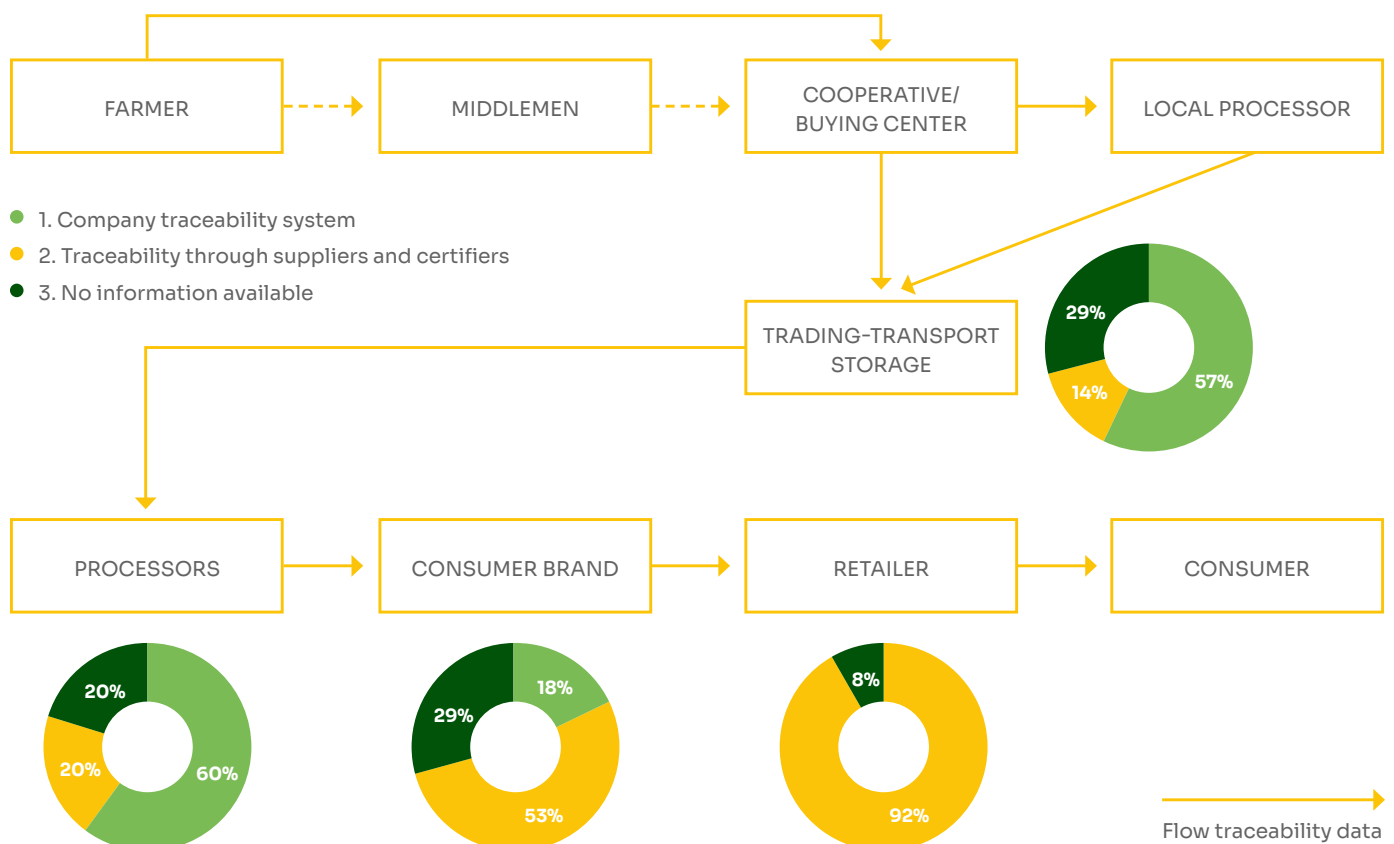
FARMER

MIDDLEMEN

COOPERATIVE/ BUYING CENTER

LOCAL PROCESSOR

1. Company traceability system
2. Traceability through suppliers and certifiers
3. No information available

TRADING-TRANSPORT STORAGE

29%
14%
57%

PROCESSORS

CONSUMER BRAND

RETAILER

CONSUMER

20%
20%
60%

18%
29%
53%

8%
92%

Flow traceability data